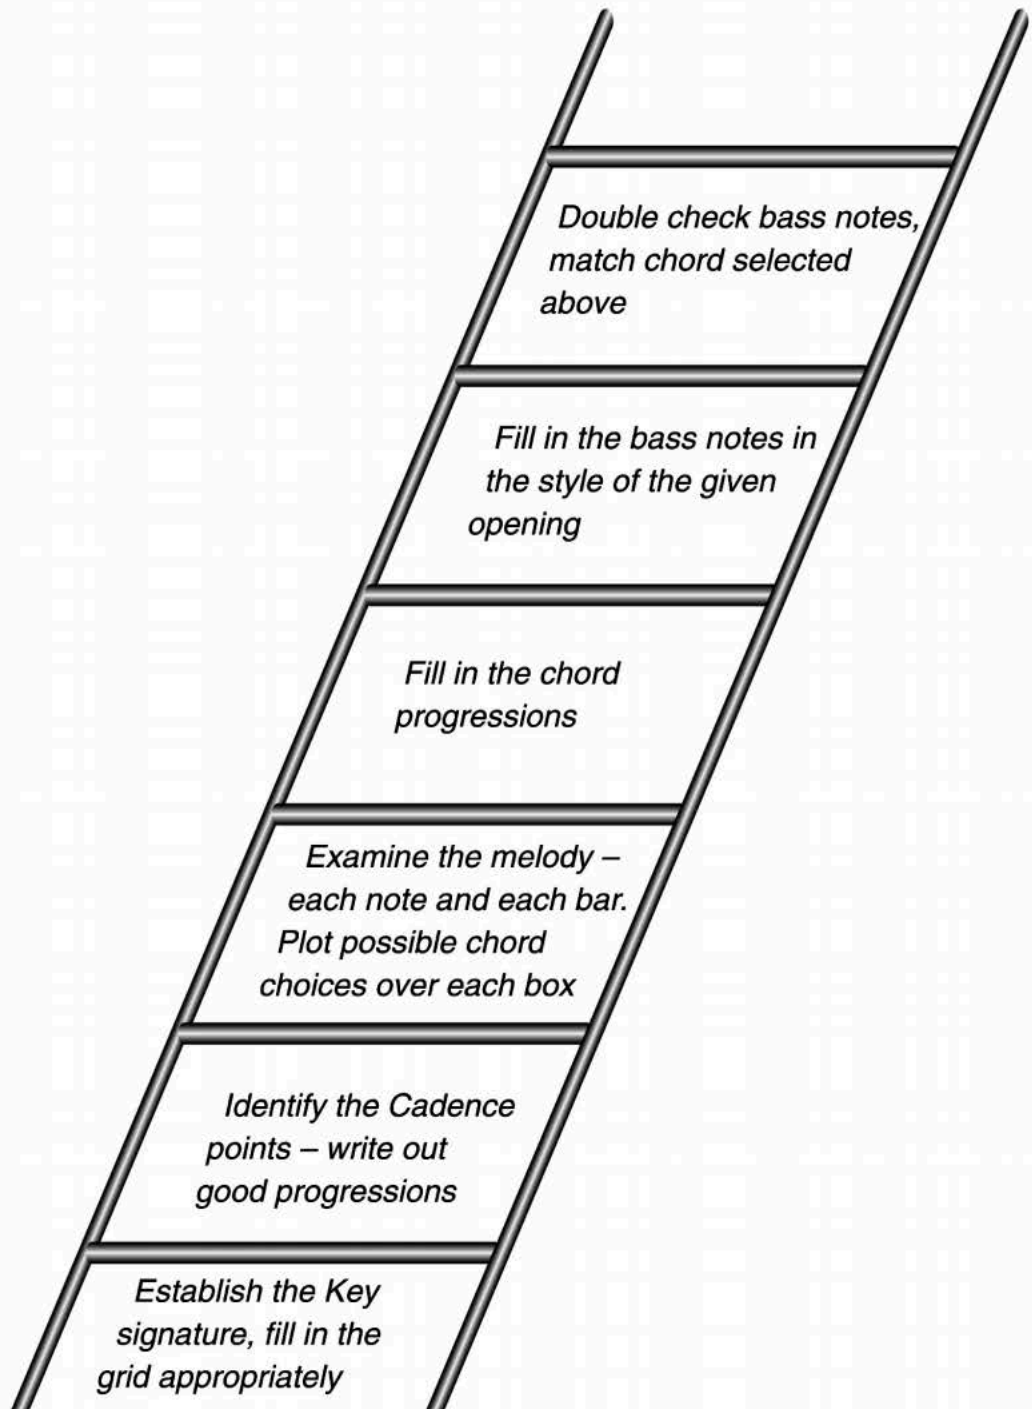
Double check bass notes, match chord selected above

Fill in the bass notes in the style of the given opening

Fill in the chord progressions

Examine the melody – each note and each bar. Plot possible chord choices over each box

Identify the Cadence points – write out good progressions

Establish the Key signature, fill in the grid appropriately